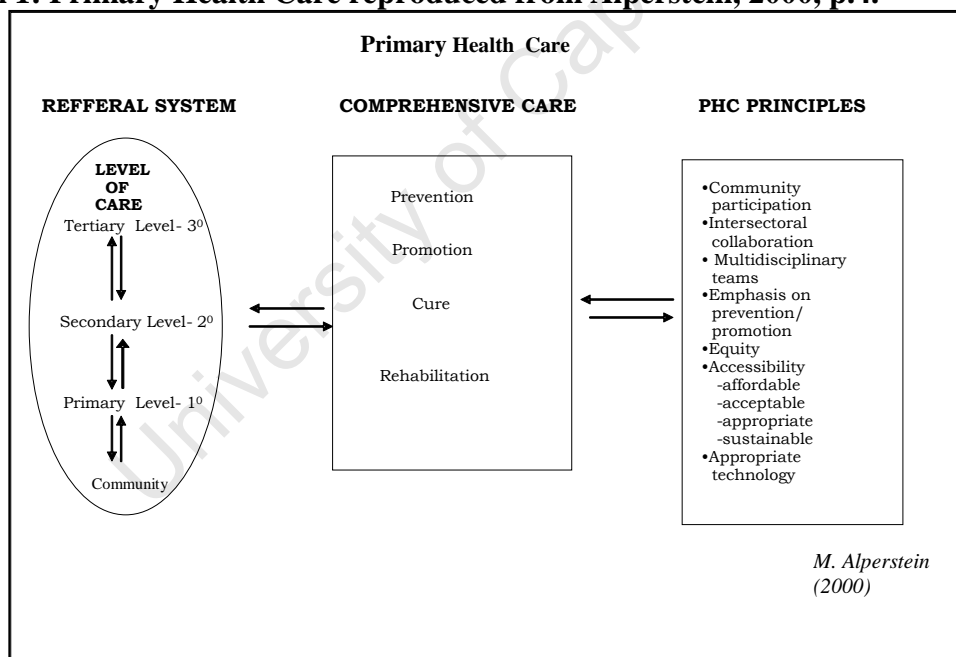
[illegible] 1: Primary Health Care reproduced from Alperstein, 2000, p.4.

University of Cape

Primary Health Care

REFFERAL SYSTEM

COMPREHENSIVE CARE

PHC PRINCIPLES

LEVEL OF CARE

Tertiary Level- $3^0$

Secondary Level- $2^0$

Primary Level- $1^0$

Community

Prevention

Promotion

Cure

Rehabilitation

•Community participation
•Intersectoral collaboration
• Multidisciplinary teams
•Emphasis on prevention/ promotion
•Equity
•Accessibility
-affordable
-acceptable
-appropriate
-sustainable
•Appropriate technology

M. Alperstein (2000)